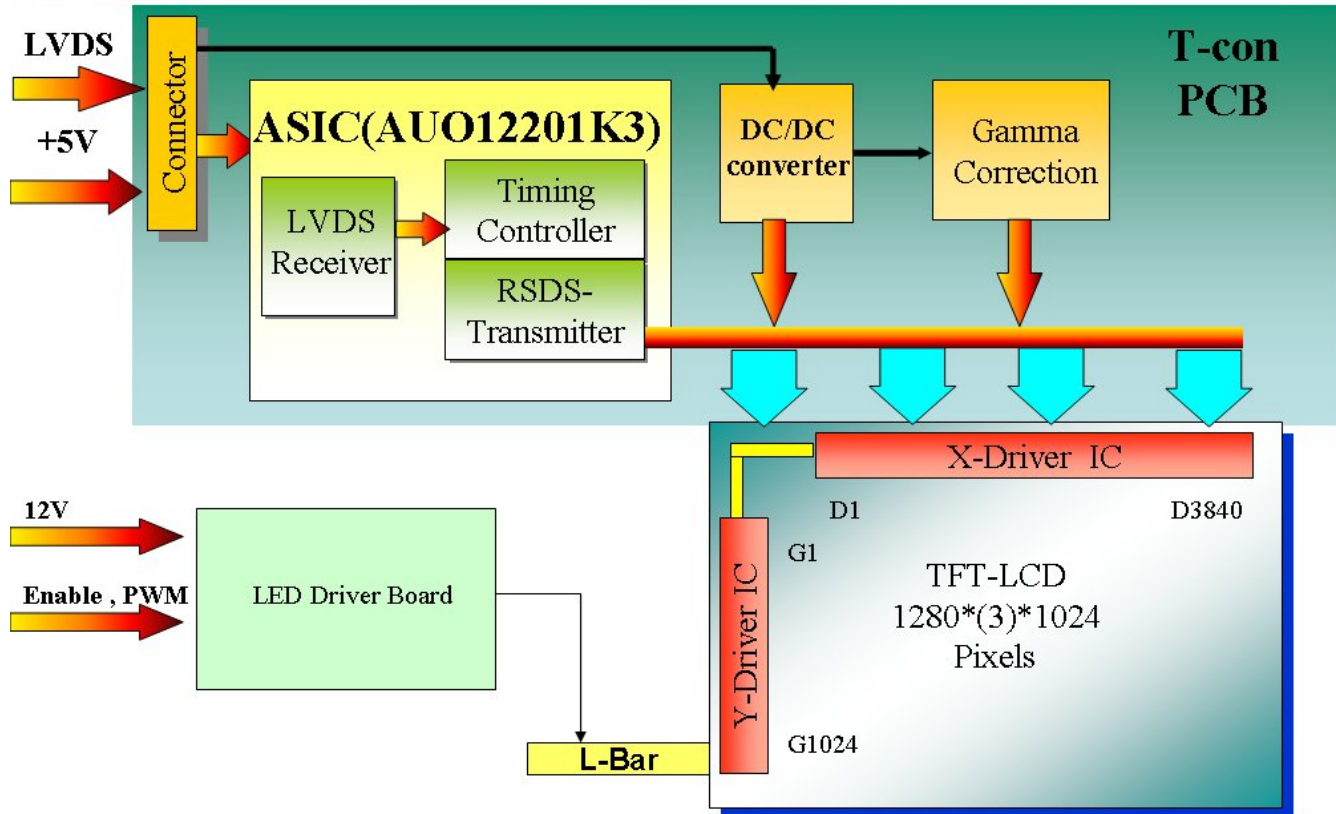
T-con PCB

LVDS

+5V

Connector

ASIC(AUO12201K3)

LVDS Receiver

Timing Controller

RSDS-Transmitter

DC/DC converter

Gamma Correction

X-Driver IC

D1

D3840

G1

Y-Driver IC

TFT-LCD
1280*(3)*1024
Pixels

G1024

12V

Enable , PWM

LED Driver Board

L-Bar